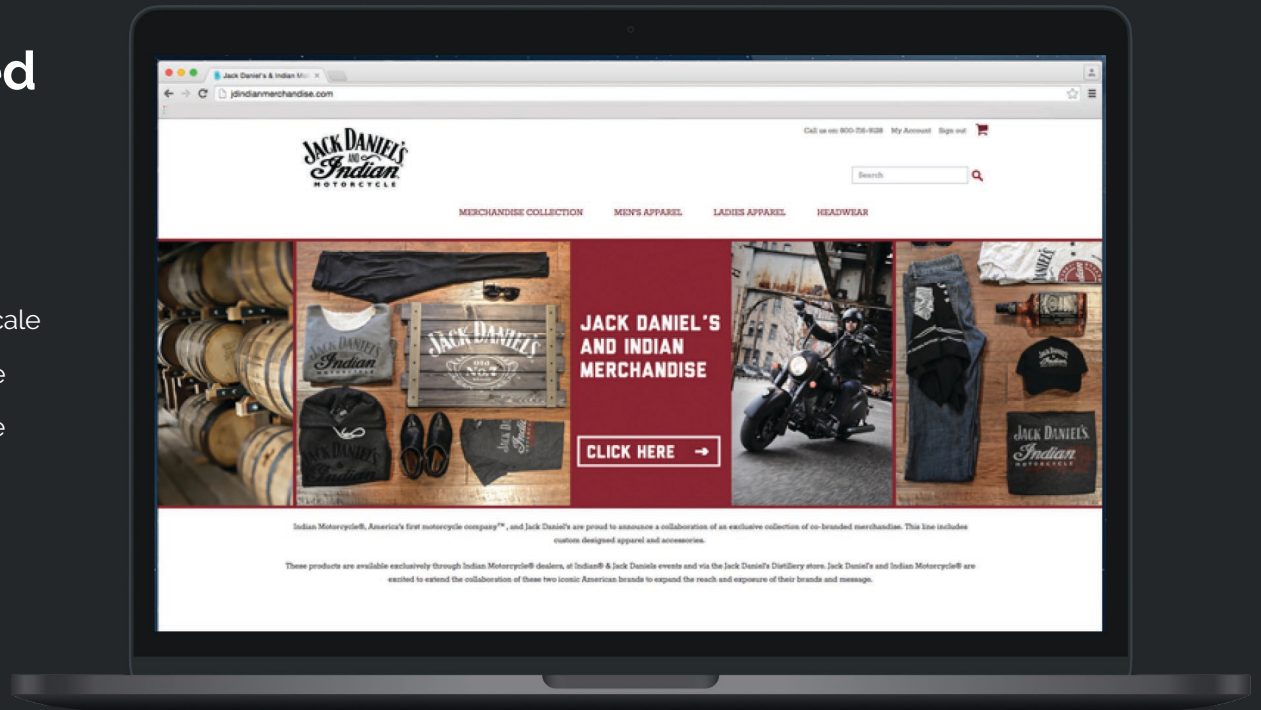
d

cale

e

e

Jack Daniel's & Indian Mo

jdindianmerchandise.com

JACK DANIEL'S AND Indian MOTORCYCLE

Call us on: 800-716-9128 My Account Sign out

Search

MERCHANDISE COLLECTION MEN'S APPAREL LADIES APPAREL HEADWEAR

JACK DANIEL'S AND INDIAN MERCHANDISE

CLICK HERE →

Indian Motorcycle®, America's first motorcycle company™ , and Jack Daniel's are proud to announce a collaboration of an exclusive collection of co-branded merchandise. This line includes custom designed apparel and accessories.

These products are available exclusively through Indian Motorcycle® dealers, at Indian® & Jack Daniels events and via the Jack Daniel's Distillery store. Jack Daniel's and Indian Motorcycle® are excited to extend the collaboration of these two iconic American brands to expand the reach and exposure of their brands and message.